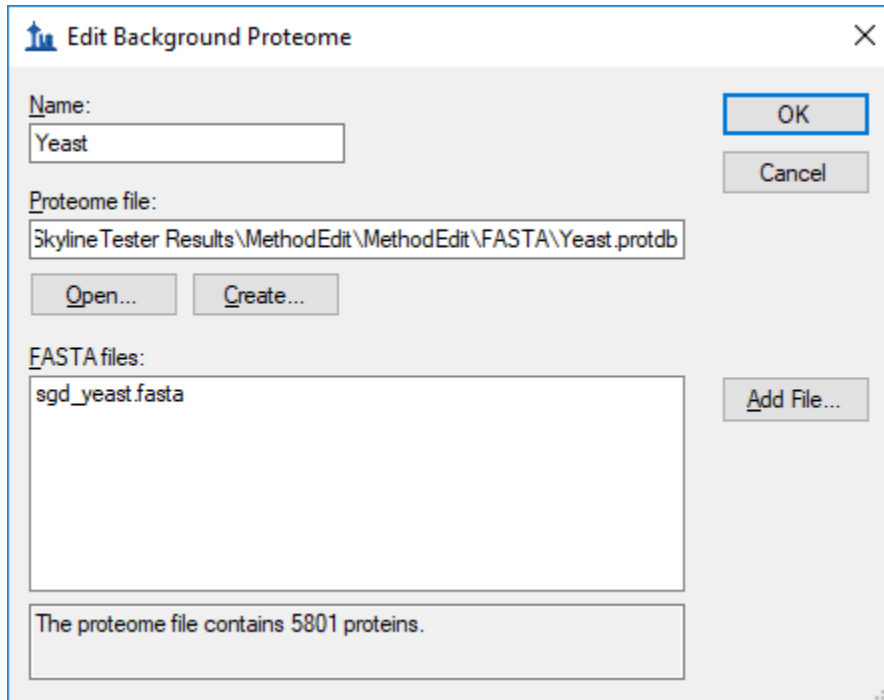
Edit Background Proteome

×

Name:

Yeast

OK

Cancel

Proteome file:

SkylineTester Results\MethodEdit\MethodEdit\FASTA\Yeast.protdb

Open...

Create...

FASTA files:

sgd_yeast.fasta

Add File...

The proteome file contains 5801 proteins.